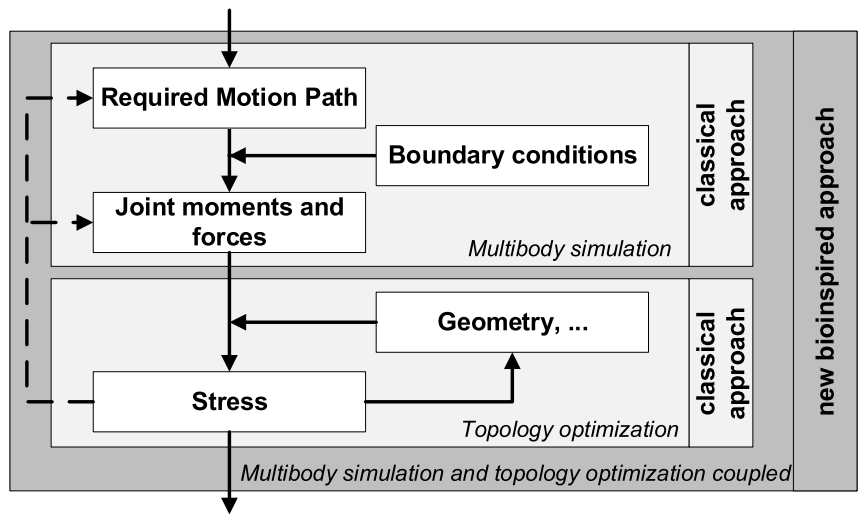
Required Motion Path

Boundary conditions

Joint moments and forces

Multibody simulation

classical approach

Geometry, ...

Stress

Topology optimization

classical approach

new bioinspired approach

Multibody simulation and topology optimization coupled